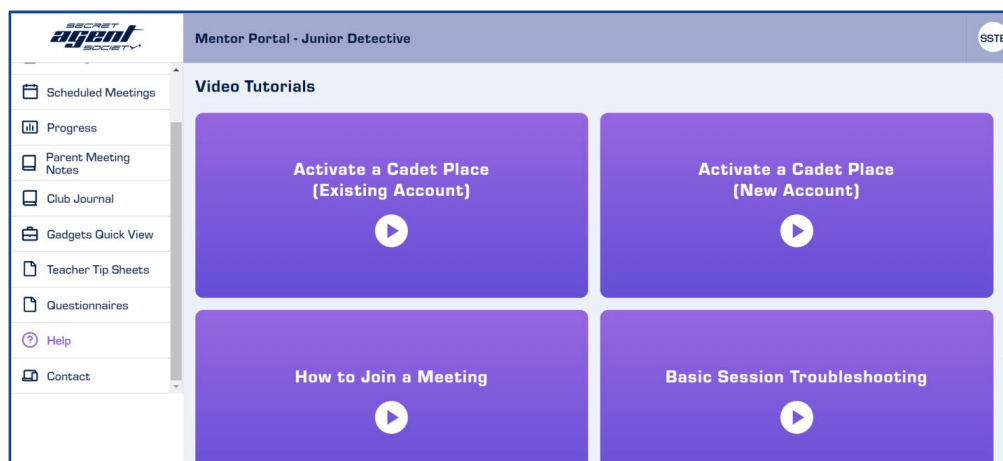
SECRET agent SOCIETY

Mentor Portal - Junior Detective

SSTE

Scheduled Meetings

Progress

Parent Meeting Notes

Club Journal

Gadgets Quick View

Teacher Tip Sheets

Questionnaires

Help

Contact

Video Tutorials

Activate a Cadet Place (Existing Account)

Activate a Cadet Place (New Account)

How to Join a Meeting

Basic Session Troubleshooting